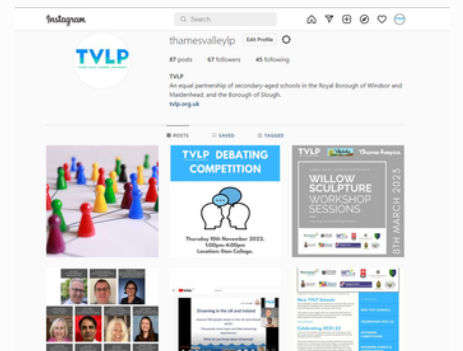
Instagram

Search

TVLP

thamesvalleylp Edit Profile

87 posts 67 followers 45 following

TVLP
An equal partnership of secondary-aged schools in the Royal Borough of Windsor and Maidenhead, and the Borough of Slough.
tvlp.org.uk

POSTS SAVED TAGGED

TVLP DEBATING COMPETITION

Thursday 10th November 2022, 3:00pm-6:00pm
Location: Eton College.

TVLP

Thomas Rampton

WILLOW SCULPTURE WORKSHOP SESSIONS

8TH MARCH 2023

Streaming in the UK and Ireland

New TVLP Schools

Celebrating 2021-22